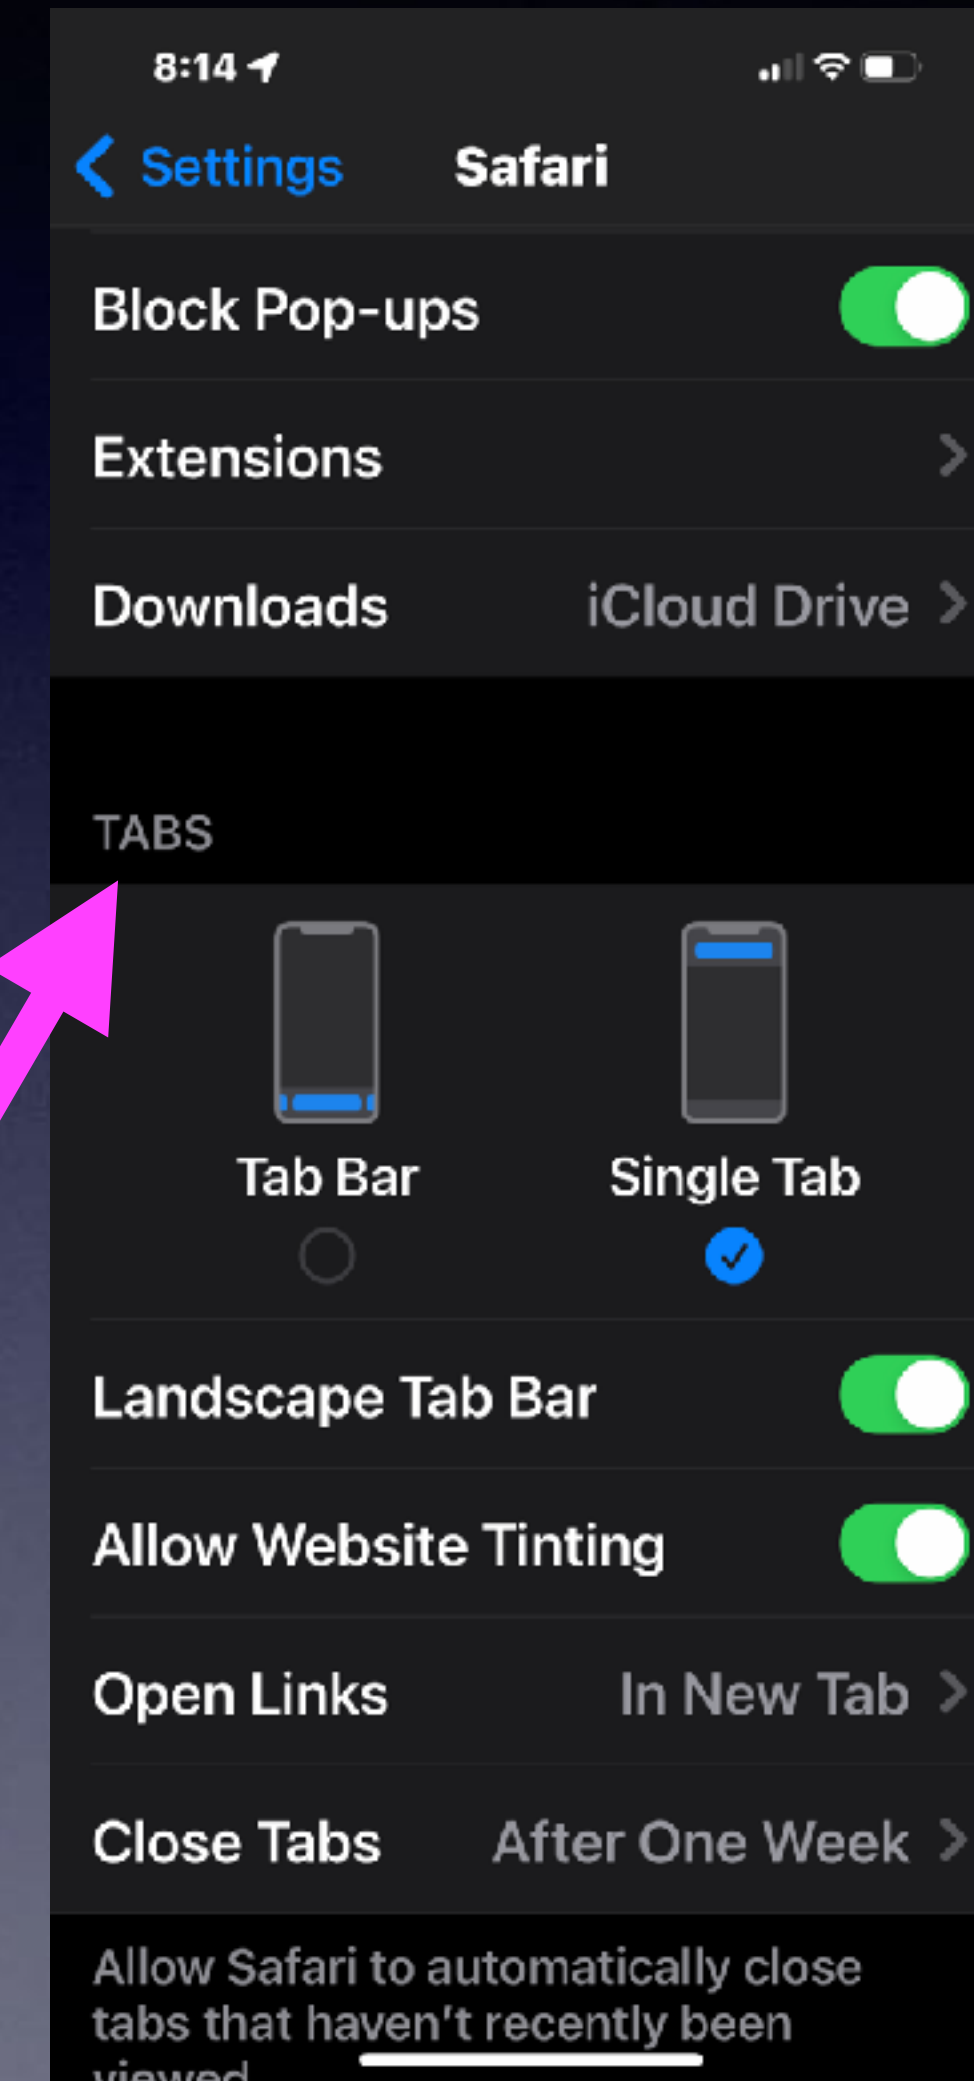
8:14

Settings Safari

Block Pop-ups

Extensions

Downloads iCloud Drive

TABS

Tab Bar

Single Tab

Landscape Tab Bar

Allow Website Tinting

Open Links In New Tab

Close Tabs After One Week

Allow Safari to automatically close tabs that haven't recently been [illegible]